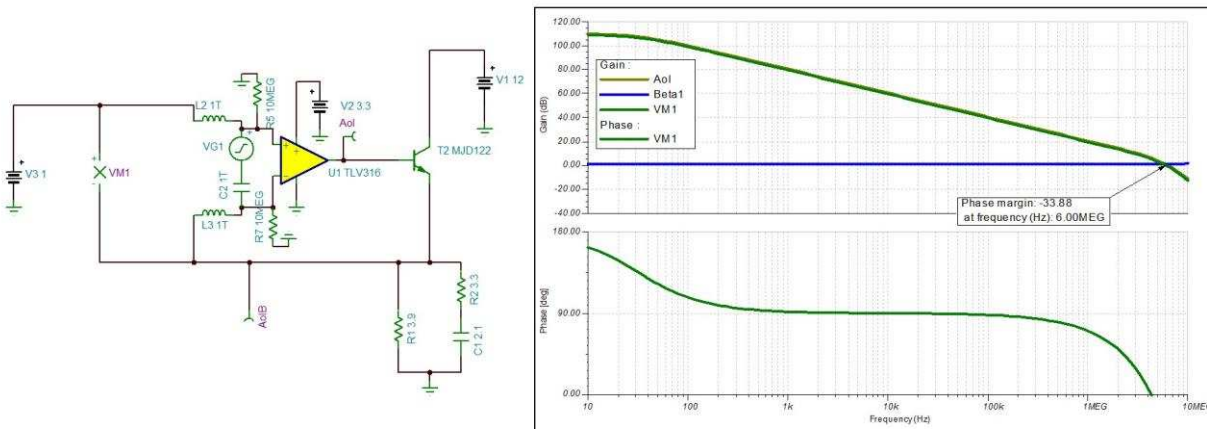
V3 1
VM1
L2 1T
R5 10MEG
VG1
C2 1T
L3 1T
R7 10MEG
V2 3.3
Aol
U1 TLV316
T2 MJD122
V1 12
AolB
R1 3.9
R2 3.3
C1 2.1

120.00
100.00
80.00
60.00
40.00
20.00
0.00
-20.00
-40.00
Gain (dB)
Gain :
Aol
Beta1
VM1
Phase :
VM1
Phase margin: -33.88
at frequency (Hz): 6.00MEG

180.00
90.00
0.00
Phase [deg]
10
100
1k
10k
100k
1MEG
10MEG
Frequency (Hz)